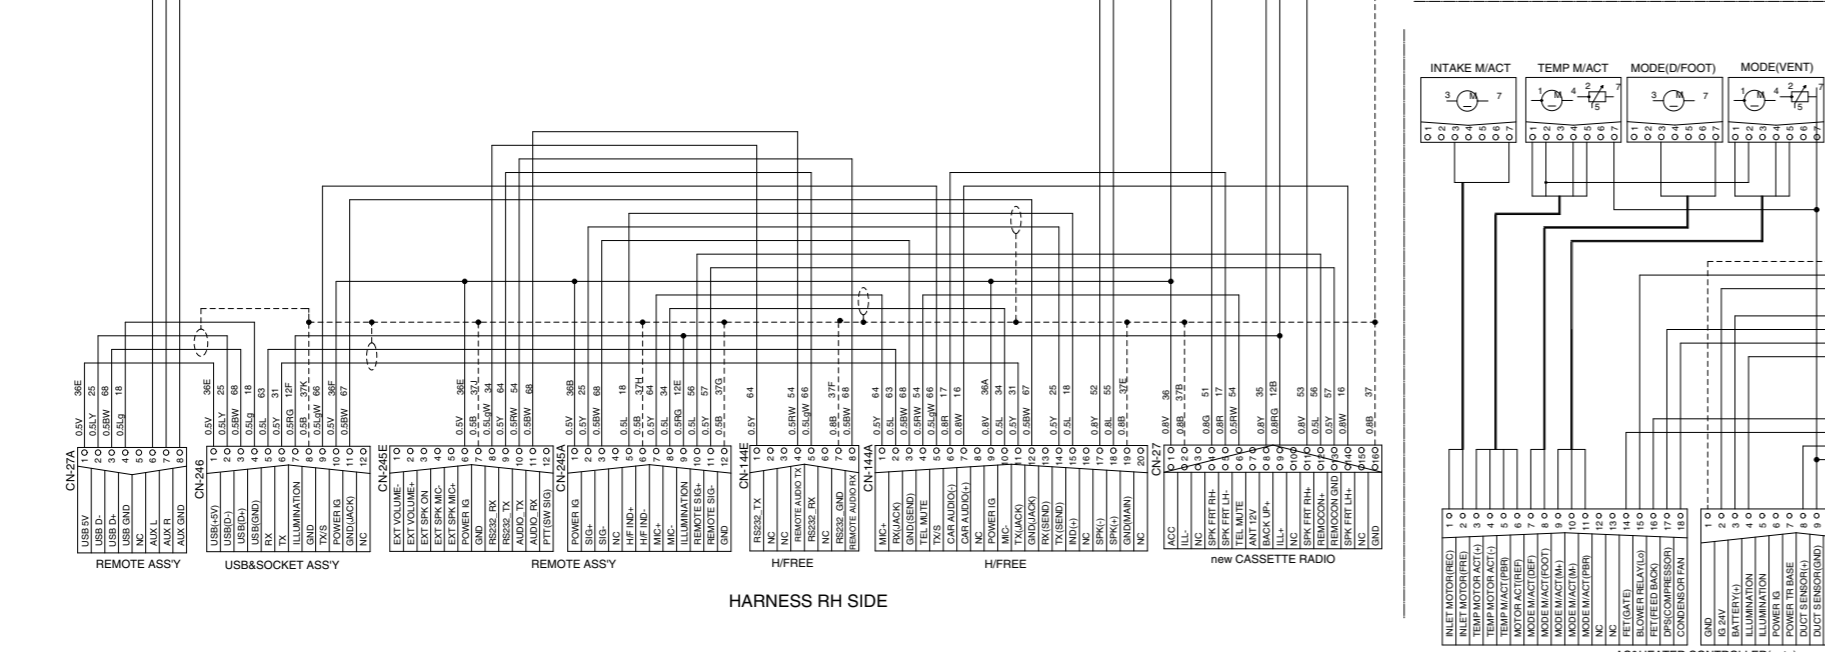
INTAKE M/ACT
TEMP M/ACT
MODE(D/FOOT)
MODE(VENT)

CN-27A
0.5V 36E
0.5LY 25
0.5BW 68
0.5Lg 18
USB 5V
USB D-
USB D+
USB GND
NC
AUX L
AUX R
AUX GND
REMOTE ASS'Y

CN-246
0.5V 36E
0.5LY 25
0.5BW 68
0.5Lg 18
0.5L 63
0.5Y 31
0.5RG 12F
0.5B 37K
0.5LgW 66
0.5V 36F
0.5BW 67
USB(+5V)
USB(D-)
USB(D+)
USB(GND)
RX
TX
ILLUMINATION
GND
TX/S
POWER IG
GND(JACK)
NC
USB&SOCKET ASS'Y

CN-245E
0.5V 36E
0.5B 37L
0.5LgW 34
0.5Y 64
0.5RW 54
0.5BW 68
EXT VOLUME-
EXT VOLUME+
EXT SPK ON
EXT SPK MIC-
EXT SPK MIC+
POWER IG
GND
RS232_RX
RS232_TX
AUDIO_TX
AUDIO_RX
PTT(SW SIG)

CN-245A
0.5V 36B
0.5Y 25
0.5BW 68
0.5L 18
0.5B 37H
0.5Y 64
0.5L 34
0.5RG 12E
0.5L 56
0.5L 57
0.5B 37G
POWER IG
SIG+
SIG-
NC
H/F IND+
H/F IND-
MIC+
MIC-
ILLUMINATION
REMOTE SIG+
REMOTE SIG-
GND
REMOTE ASS'Y

CN-144E
0.5Y 64
0.5RW 54
0.5LgW 66
0.8B 37F
0.5BW 68
RS232_TX
NC
NC
REMOTE AUDIO TX
RS232_RX
NC
RS232_GND
REMOTE AUDIO RX
H/FREE

CN-144A
0.5L 64
0.5Y 63
0.5BW 68
0.5RW 54
0.5LgW 66
0.8R 17
0.8W 16
0.8V 36A
0.5L 34
0.5Y 31
0.5BW 67
0.5Y 25
0.5L 18
0.8Y 52
0.8L 55
0.8B 37E
MIC+
RX(JACK)
GND(SEND)
TEL MUTE
TX/S
CAR AUDIO(-)
CAR AUDIO(+)
NC
POWER IG
MIC-
TX(JACK)
GND(JACK)
RX(SEND)
TX(SEND)
IND(+)
NC
SPK(-)
SPK(+)
GND(MAIN)
NC
H/FREE

CN-27
0.8V 36
0.8B 37B
0.8G 51
0.8R 17
0.5RW 54
0.8Y 35
0.8RG 12B
0.8V 53
0.5L 56
0.5Y 57
0.8W 16
0.8B 37
ACC
ILL-
NC
SPK FRT RH-
SPK FRT LH+
TEL MUTE
ANT 12V
BACK UP+
ILL+
NC
SPK FRT RH+
REMOCON+
REMOCON GND
SPK FRT LH+
NC
GND
new CASSETTE RADIO

HARNESS RH SIDE

INLET MOTOR(REC)
INLET MOTOR(FRE)
TEMP MOTOR ACT(+)
TEMP MOTOR ACT(-)
TEMP M/ACT(PBR)
MOTOR ACT(REF)
MODE M/ACT(DEF)
MODE M/ACT(FOOT)
MODE M/ACT(M+)
MODE M/ACT(M-)
MODE M/ACT(PBR)
NC
NC
FET(GATE)
BLOWER RELAY(Lo)
FET(FEED BACK)
DPS(COMPRESSOR)
CONDENSOR FAN

GND
IG 24V
BATTERY(+)
ILLUMINATION
ILLUMINATION
POWER IG
POWER TR BASE
DUCT SENSOR(+)
DUCT SENSOR(GND)